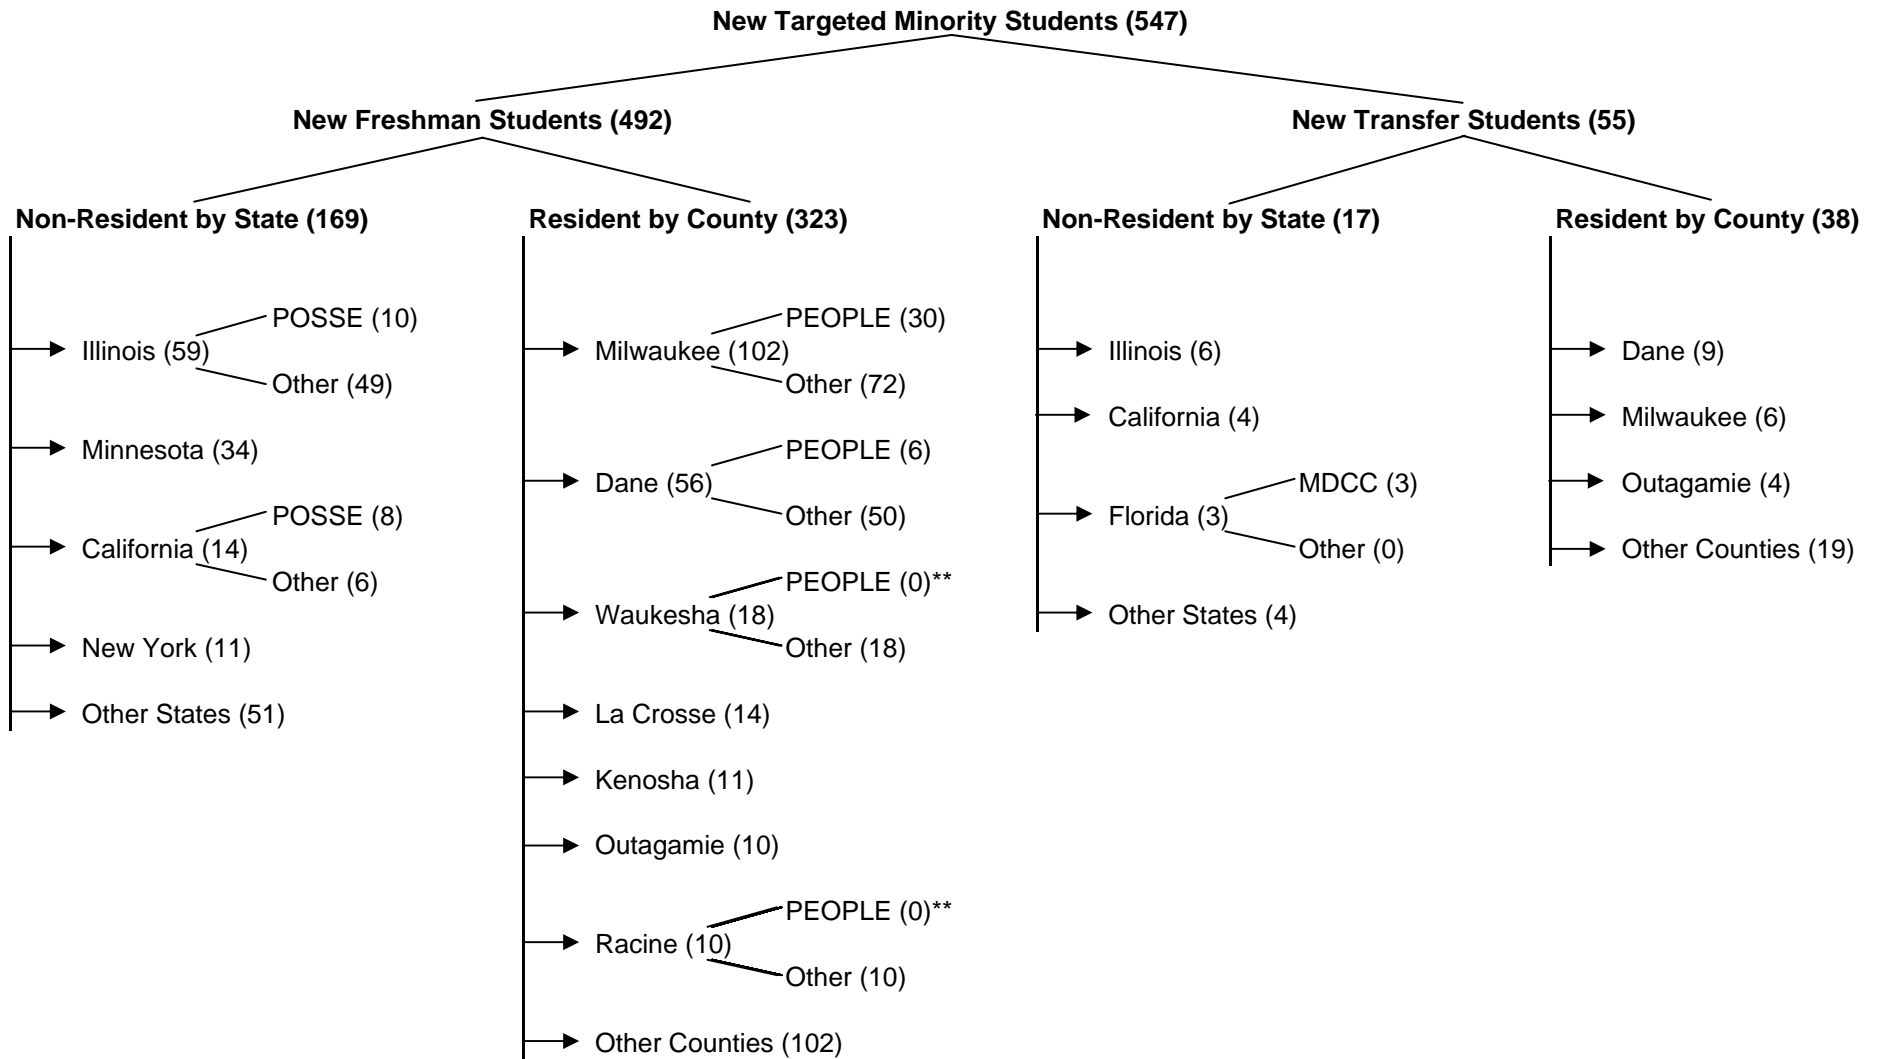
New Targeted Minority Students (547)

New Freshman Students (492)

New Transfer Students (55)

Non-Resident by State (169)

Illinois (59)
POSSE (10)
Other (49)

Minnesota (34)

California (14)
POSSE (8)
Other (6)

New York (11)

Other States (51)

Resident by County (323)

Milwaukee (102)
PEOPLE (30)
Other (72)

Dane (56)
PEOPLE (6)
Other (50)

Waukesha (18)
PEOPLE (0)**
Other (18)

La Crosse (14)

Kenosha (11)

Outagamie (10)

Racine (10)
PEOPLE (0)**
Other (10)

Other Counties (102)

Non-Resident by State (17)

Illinois (6)

California (4)

Florida (3)
MDCC (3)
Other (0)

Other States (4)

Resident by County (38)

Dane (9)

Milwaukee (6)

Outagamie (4)

Other Counties (19)